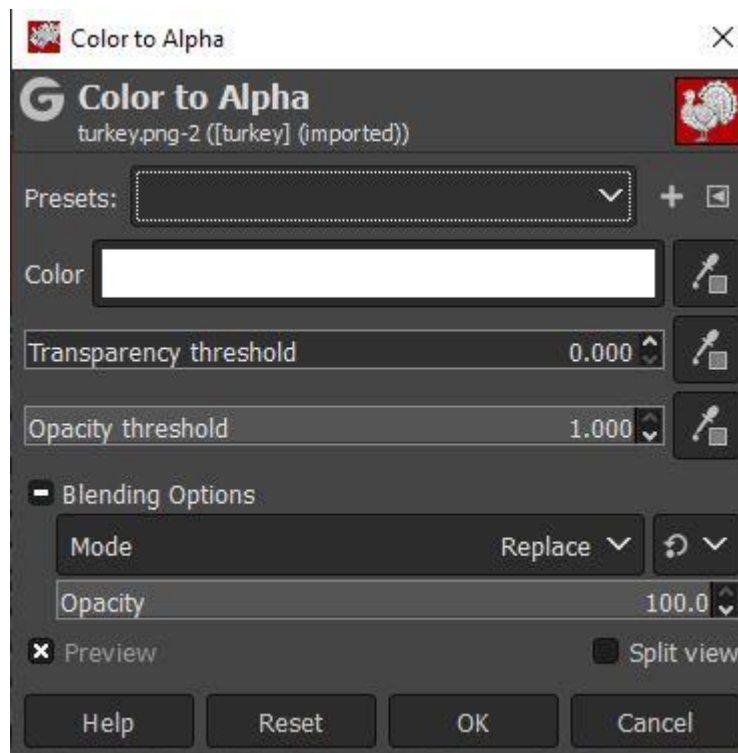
Color to Alpha

Color to Alpha
turkey.png-2 ([turkey] (imported))

Presets:

Color

Transparency threshold 0.000

Opacity threshold 1.000

Blending Options

Mode Replace

Opacity 100.0

Preview

Split view

Help

Reset

OK

Cancel